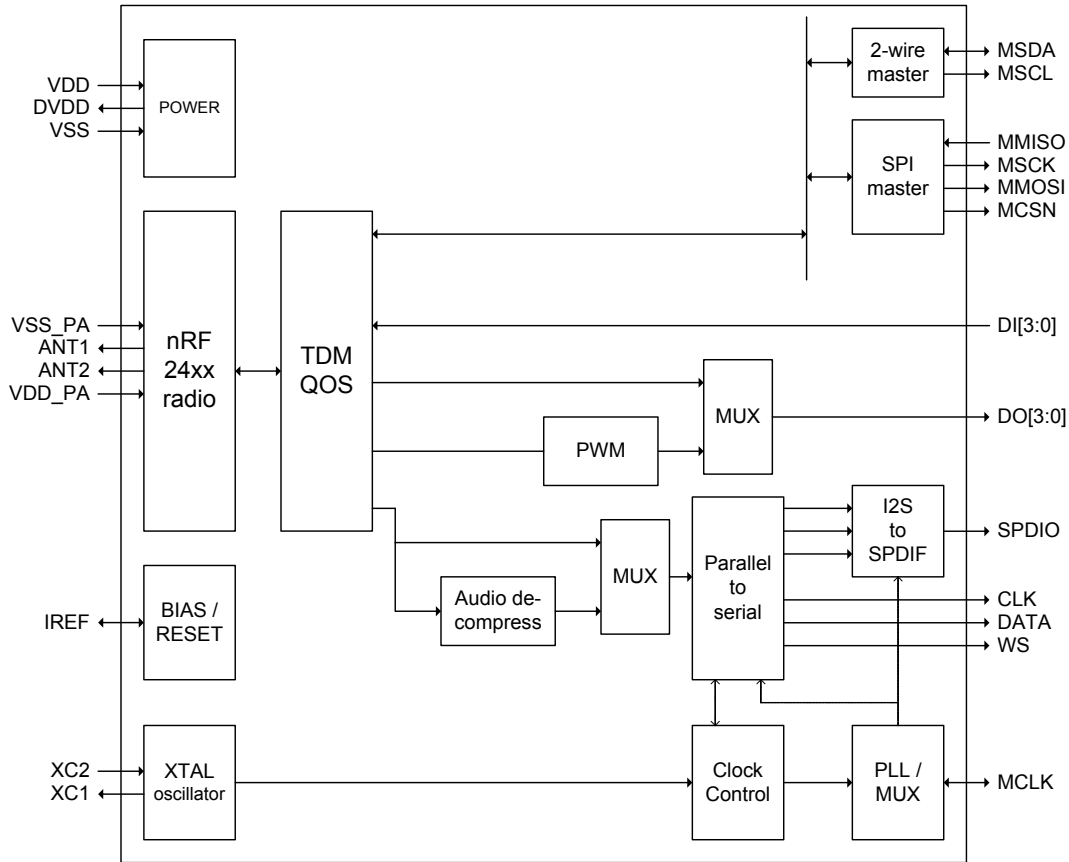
VDD
DVDD
VSS
POWER

2-wire master
MSDA
MSCL

SPI master
MMISO
MSCK
MMOSI
MCSN

VSS_PA
ANT1
ANT2
VDD_PA
nRF 24xx radio

TDM QOS

DI[3:0]

MUX
DO[3:0]

PWM

I2S to SPDIF
SPDIO

Parallel to serial

MUX

Audio decompress

CLK
DATA
WS

IREF
BIAS / RESET

XC2
XC1
XTAL oscillator

Clock Control

PLL / MUX
MCLK